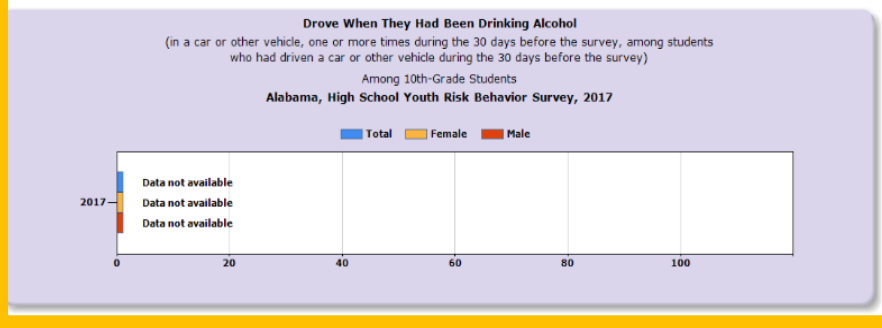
Drove When They Had Been Drinking Alcohol
(in a car or other vehicle, one or more times during the 30 days before the survey, among students who had driven a car or other vehicle during the 30 days before the survey)
Among 10th-Grade Students
Alabama, High School Youth Risk Behavior Survey, 2017

Total Female Male

2017
Data not available
Data not available
Data not available

0 20 40 60 80 100